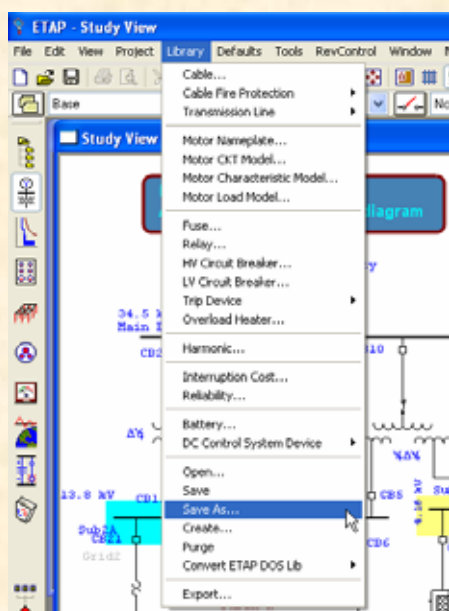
ETAP - Study View

File Edit View Project Library Defaults Tools RevControl Window

Base

Study View

Cable...
Cable Fire Protection
Transmission Line

Motor Nameplate...
Motor CKT Model...
Motor Characteristic Model...
Motor Load Model...

Fuse...
Relay...
HV Circuit Breaker...
LV Circuit Breaker...
Trip Device
Overload Heater...

Harmonic...

Interruption Cost...
Reliability...

Battery...
DC Control System Device

Open...
Save
Save As...
Create...
Purge
Convert ETAP DOS Lib

Export...

iagram

34.5
Main

CB2

CB10

13.8 kV

CB1

Sub2A

Grid2

CB5

CB6

Sub